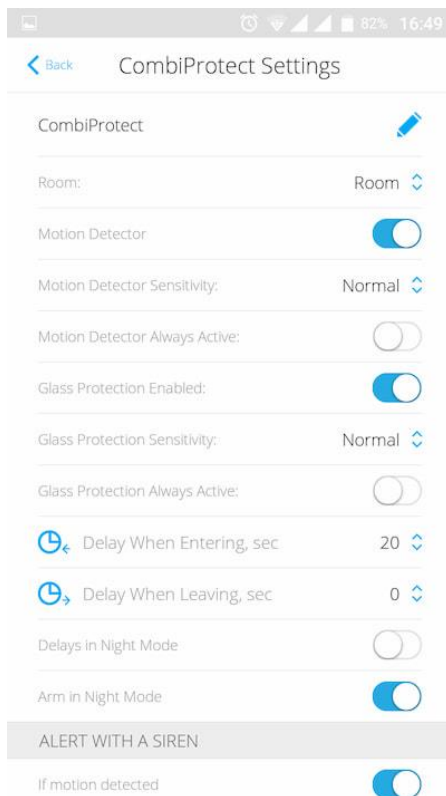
82% 16:49

Back CombiProtect Settings

CombiProtect

Room: Room

Motion Detector

Motion Detector Sensitivity: Normal

Motion Detector Always Active:

Glass Protection Enabled:

Glass Protection Sensitivity: Normal

Glass Protection Always Active:

Delay When Entering, sec 20

Delay When Leaving, sec 0

Delays in Night Mode

Arm in Night Mode

ALERT WITH A SIREN

If motion detected